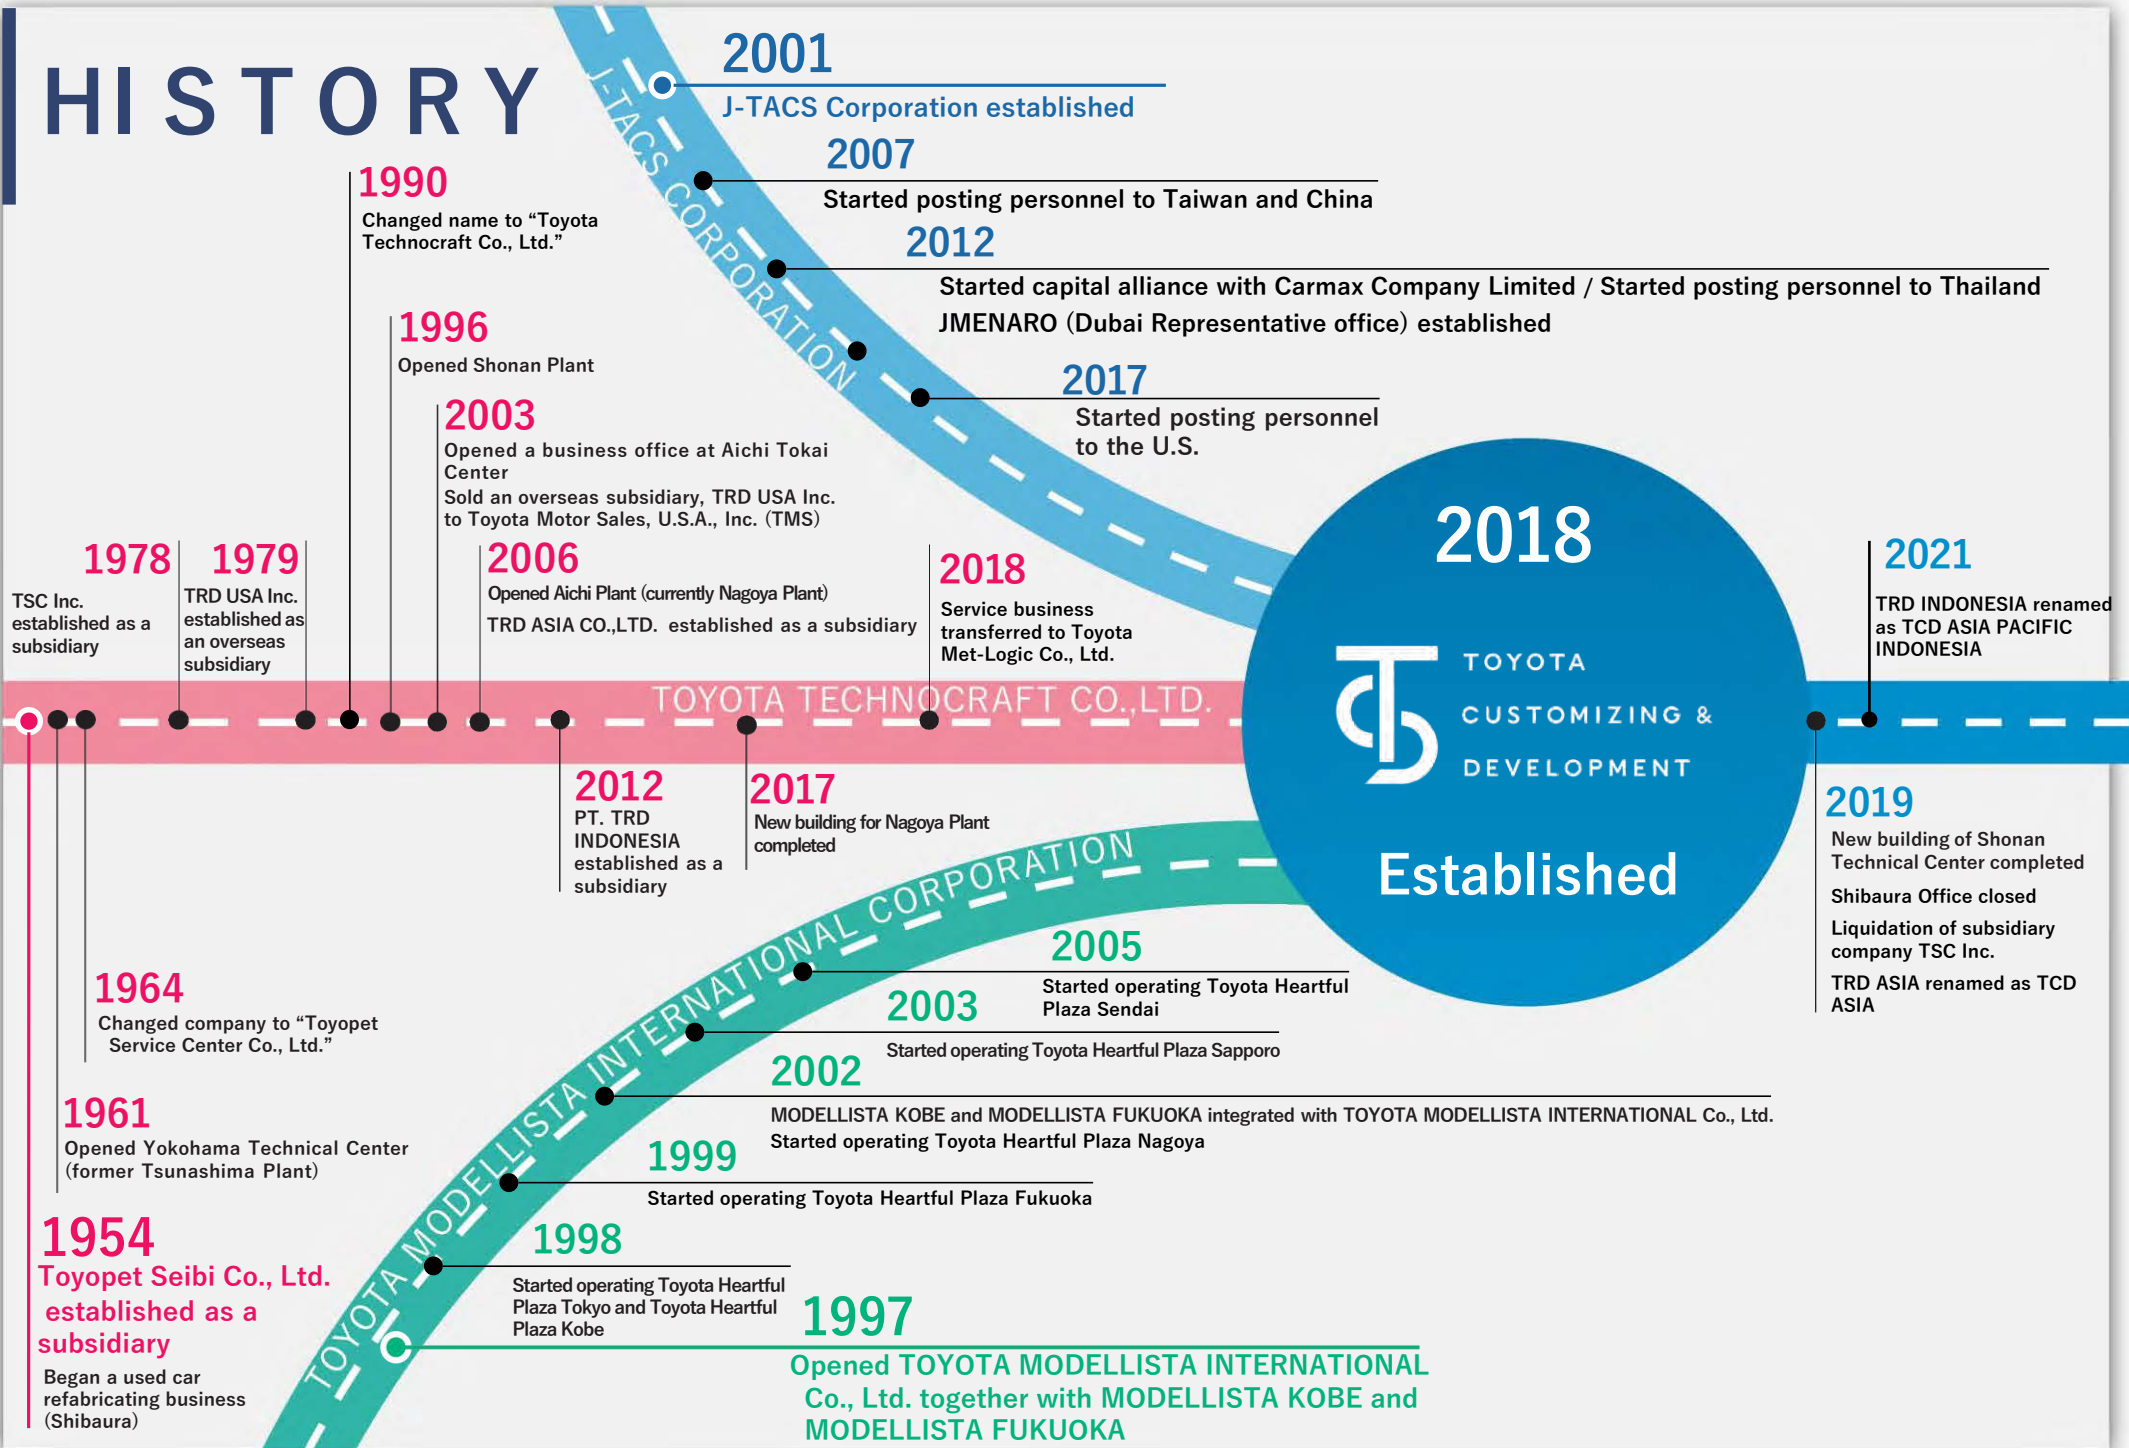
HISTORY

J-TACS CORPORATION

2001
J-TACS Corporation established

2007
Started posting personnel to Taiwan and China

2012
Started capital alliance with Carmax Company Limited / Started posting personnel to Thailand
JMENARO (Dubai Representative office) established

2017
Started posting personnel to the U.S.

1990
Changed name to "Toyota Technocraft Co., Ltd."

1996
Opened Shonan Plant

2003
Opened a business office at Aichi Tokai Center
Sold an overseas subsidiary, TRD USA Inc. to Toyota Motor Sales, U.S.A., Inc. (TMS)

1978
TSC Inc. established as a subsidiary

1979
TRD USA Inc. established as an overseas subsidiary

2006
Opened Aichi Plant (currently Nagoya Plant)
TRD ASIA CO.,LTD. established as a subsidiary

2018
Service business transferred to Toyota Met-Logic Co., Ltd.

TOYOTA TECHNOCRAFT CO.,LTD.

2018
TOYOTA CUSTOMIZING & DEVELOPMENT
Established

2021
TRD INDONESIA renamed as TCD ASIA PACIFIC INDONESIA

2012
PT. TRD INDONESIA established as a subsidiary

2017
New building for Nagoya Plant completed

2019
New building of Shonan Technical Center completed
Shibaura Office closed
Liquidation of subsidiary company TSC Inc.
TRD ASIA renamed as TCD ASIA

TOYOTA MODELLISTA INTERNATIONAL CORPORATION

2005
Started operating Toyota Heartful Plaza Sendai

2003
Started operating Toyota Heartful Plaza Sapporo

1964
Changed company to "Toyopet Service Center Co., Ltd."

2002
MODELLISTA KOBE and MODELLISTA FUKUOKA integrated with TOYOTA MODELLISTA INTERNATIONAL Co., Ltd.
Started operating Toyota Heartful Plaza Nagoya

1961
Opened Yokohama Technical Center (former Tsunashima Plant)

1999
Started operating Toyota Heartful Plaza Fukuoka

1998
Started operating Toyota Heartful Plaza Tokyo and Toyota Heartful Plaza Kobe

1954
Toyopet Seibi Co., Ltd. established as a subsidiary
Began a used car refabricating business (Shibaura)

1997
Opened TOYOTA MODELLISTA INTERNATIONAL Co., Ltd. together with MODELLISTA KOBE and MODELLISTA FUKUOKA